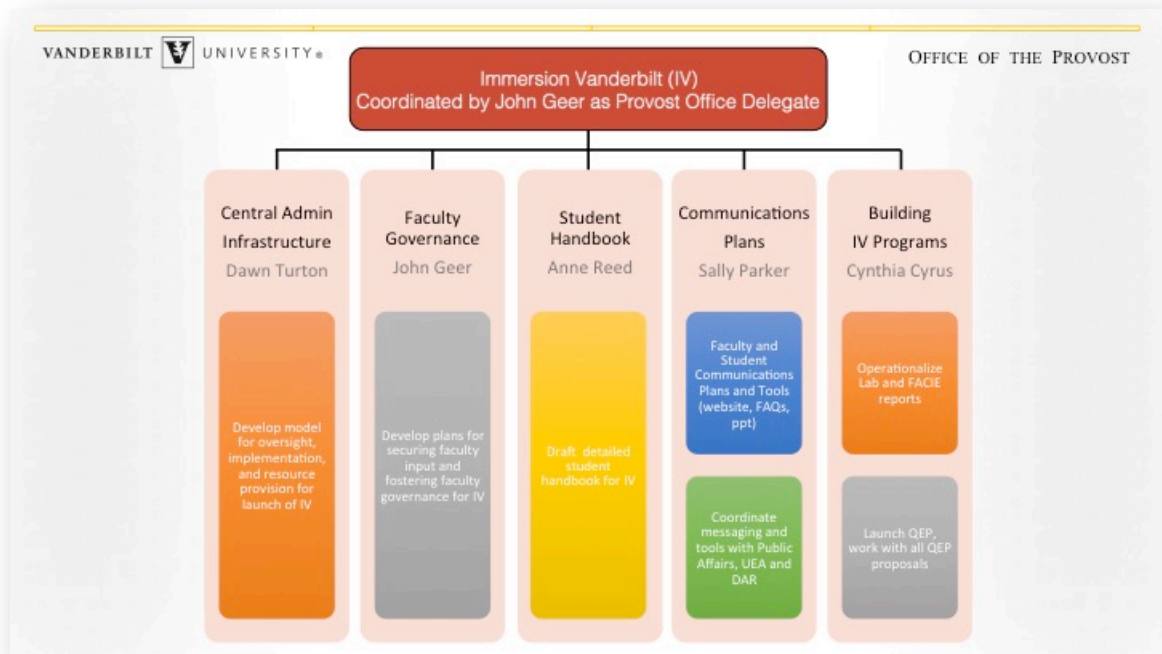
VANDERBILT V UNIVERSITY

OFFICE OF THE PROVOST

Immersion Vanderbilt (IV)
Coordinated by John Geer as Provost Office Delegate

Central Admin Infrastructure
Dawn Turton

Develop model for oversight, implementation, and resource provision for launch of IV

Faculty Governance
John Geer

Develop plans for securing faculty input and fostering faculty governance for IV

Student Handbook
Anne Reed

Draft detailed student handbook for IV

Communications Plans
Sally Parker

Faculty and Student Communications Plans and Tools (website, FAQs, ppt)

Coordinate messaging and tools with Public Affairs, UEA and DAR

Building IV Programs
Cynthia Cyrus

Operationalize Lab and FACIE reports

Launch QEP, work with all QEP proposals